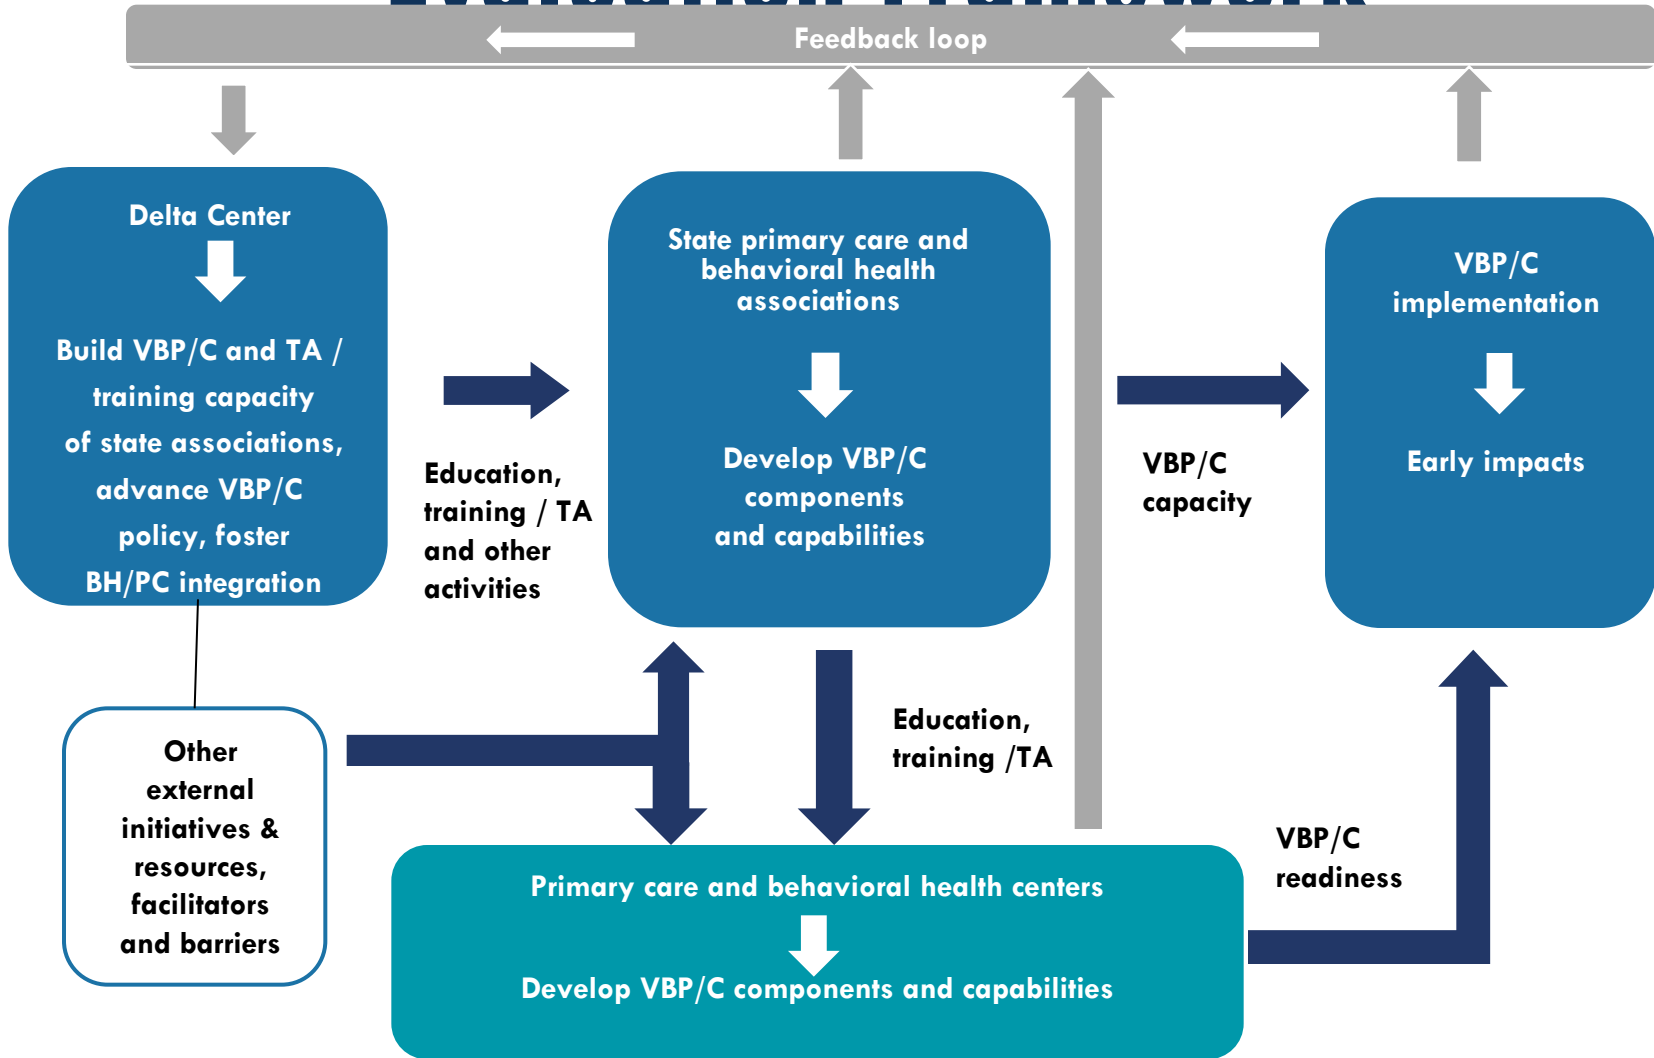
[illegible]

Feedback loop

Delta Center

Build VBP/C and TA / training capacity of state associations, advance VBP/C policy, foster BH/PC integration

Education, training / TA and other activities

State primary care and behavioral health associations

Develop VBP/C components and capabilities

VBP/C capacity

VBP/C implementation

Early impacts

Other external initiatives & resources, facilitators and barriers

Education, training /TA

VBP/C readiness

Primary care and behavioral health centers

Develop VBP/C components and capabilities